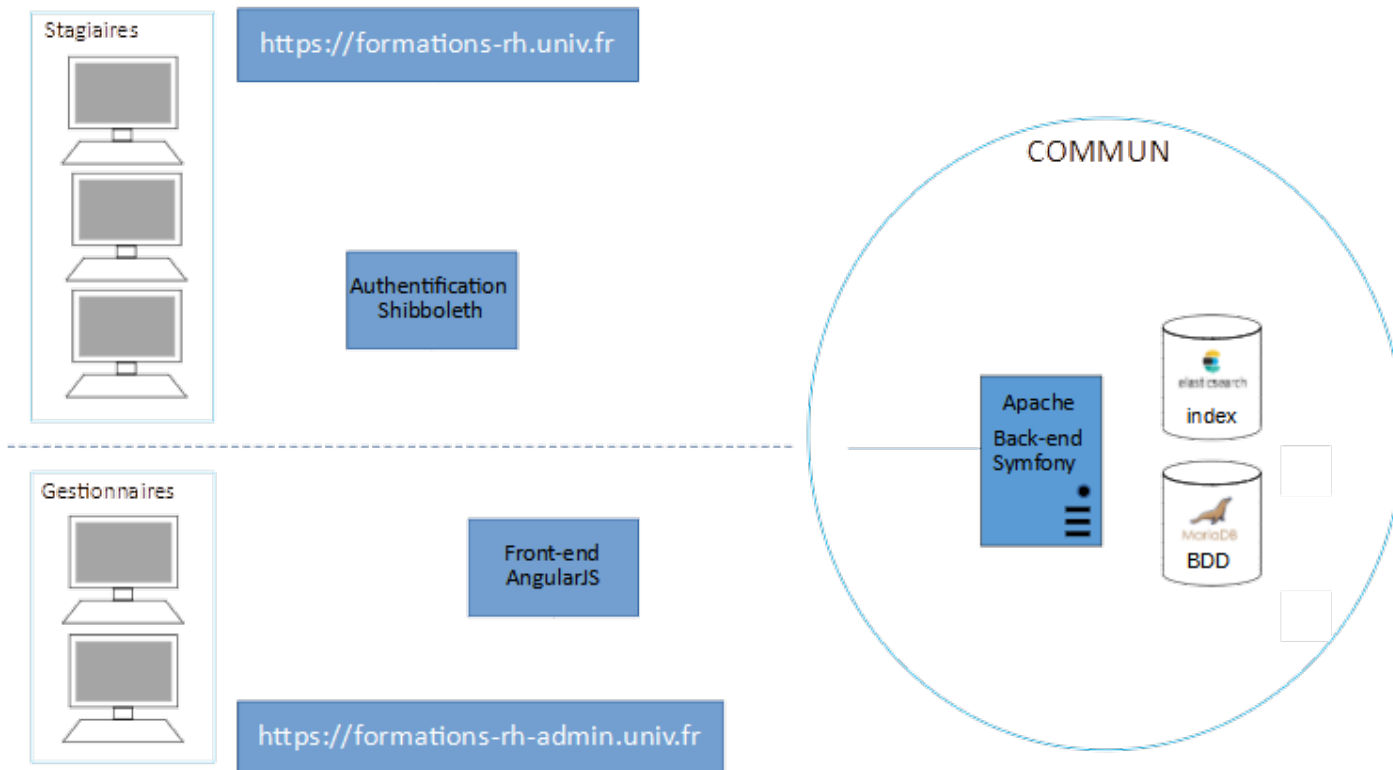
Stagiaires

https://formations-rh.univ.fr

COMMUN

Authentification Shibboleth

elasticsearch
index

Apache
Back-end Symfony

MariaDB
BDD

Gestionnaires

Front-end AngularJS

https://formations-rh-admin.univ.fr